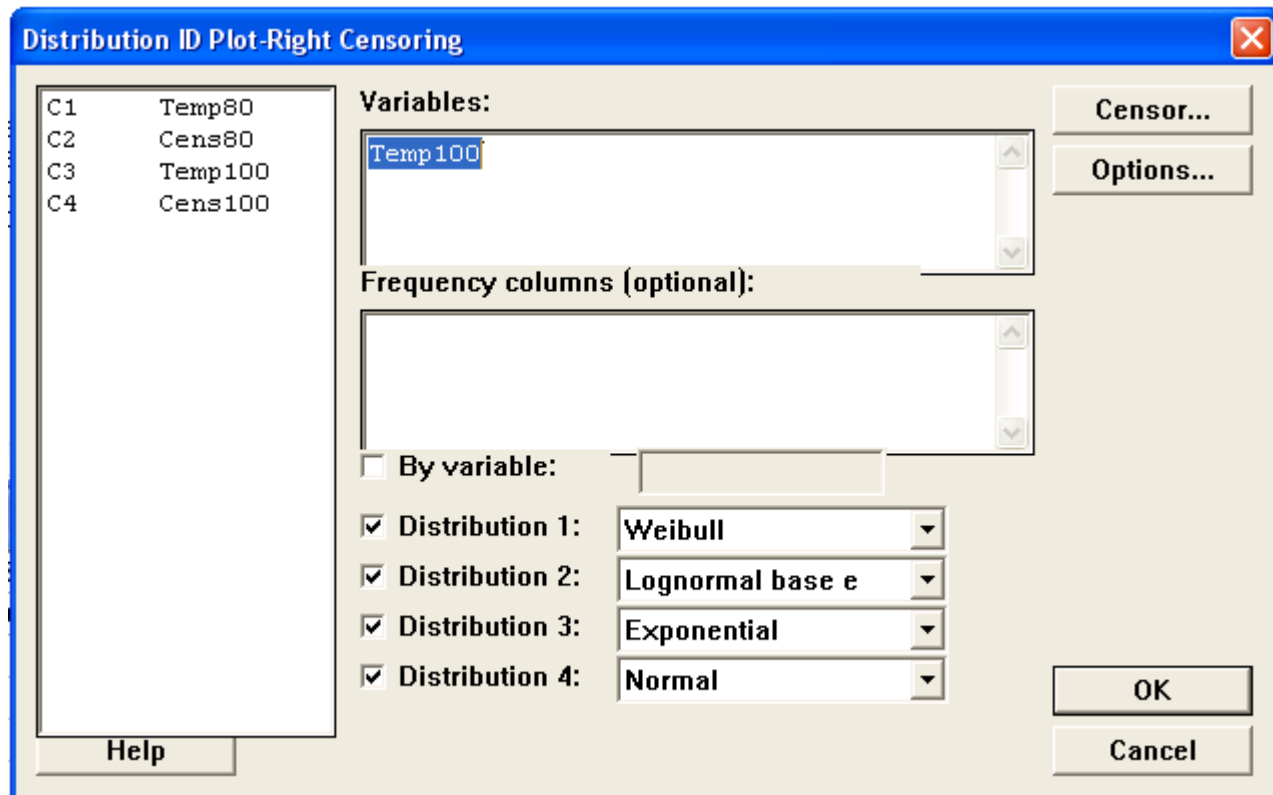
Distribution ID Plot-Right Censoring

| | |
|---|---|
| C1 | Temp80 |
| C2 | Cens80 |
| C3 | Temp100 |
| C4 | Cens100 |

Variables:
Temp100

Frequency columns (optional):

By variable:

Distribution 1: Weibull
Distribution 2: Lognormal base e
Distribution 3: Exponential
Distribution 4: Normal

Censor...
Options...
Help
OK
Cancel